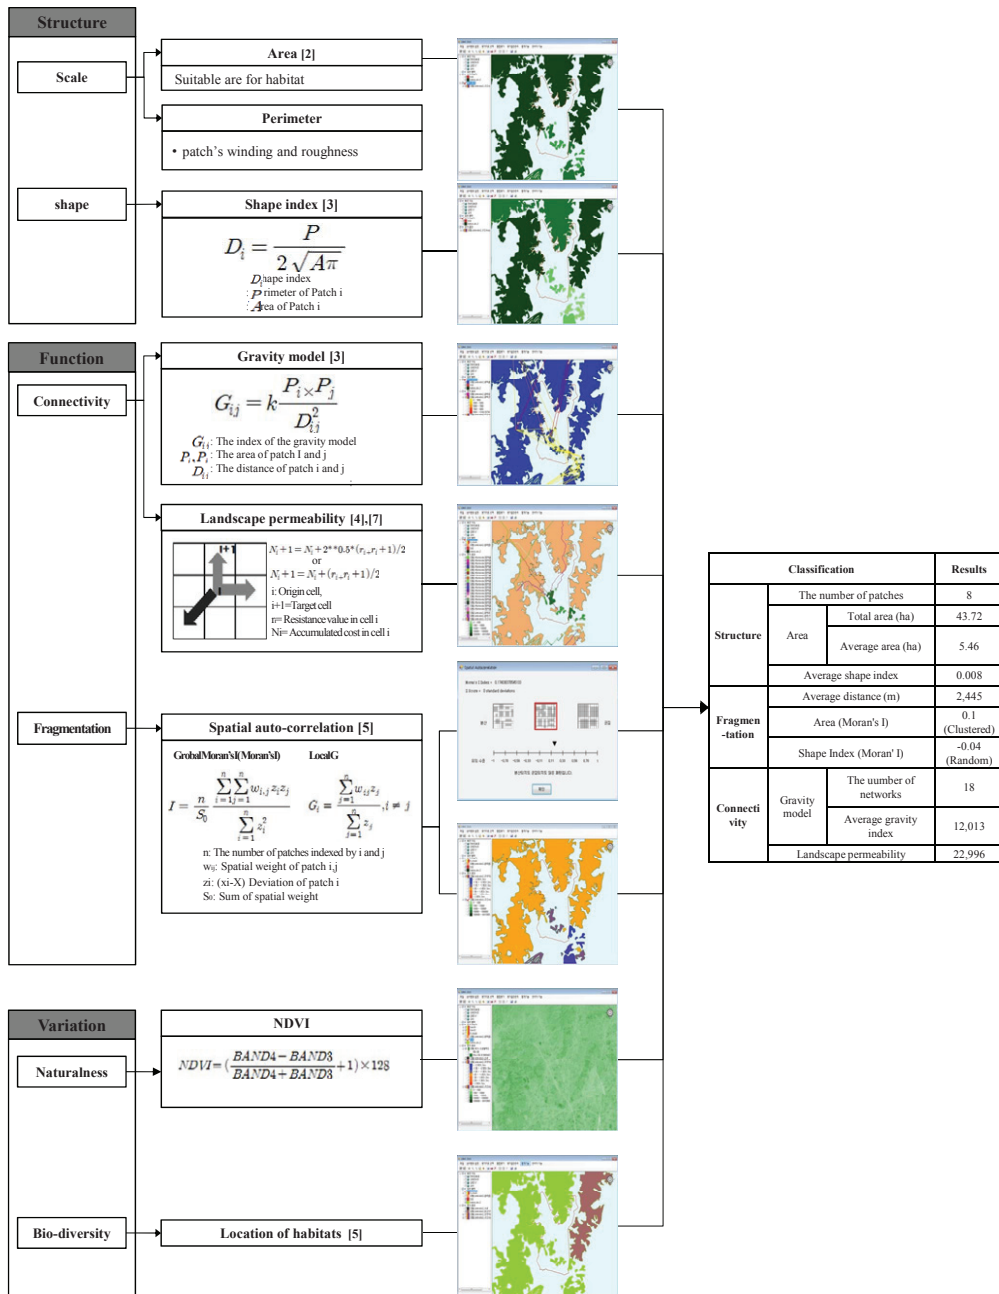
Structure

Scale

Area [2]

Suitable are for habitat

Perimeter

• patch's winding and roughness

shape

Shape index [3]

$D_i = \frac{P}{2\sqrt{A\pi}}$

$D_i$ hape index
: $P$ rimeter of Patch i
: $A$ ea of Patch i

Function

Connectivity

Gravity model [3]

$G_{ij} = k\frac{P_i \times P_j}{D_{ij}^2}$

$G_{ij}$: The index of the gravity model
$P_i, P_j$: The area of patch I and j
$D_{ij}$: The distance of patch i and j

Landscape permeability [4],[7]

i+1

$N_i+1 = N_i + 2^{**}0.5^*(r_i - r_i + 1)/2$
or
$N_i+1 = N_i + (r_i - r_i + 1)/2$
i: Origin cell,
i+1=Target cell
ri= Resistance value in cell i
Ni= Accumulated cost in cell i

Fragmentation

Spatial auto-correlation [5]

GrobalMoran'sI(Moran'sI)    LocalG

$I = \frac{n}{S_0}\frac{\sum_{i=1}^{n}\sum_{j=1}^{n} w_{i,j} z_i z_j}{\sum_{i=1}^{n} z_i^2}$    $G_i = \frac{\sum_{j=1}^{n} w_{ij} z_j}{\sum_{j=1}^{n} z_j}, i \neq j$

n: The number of patches indexed by i and j
wij: Spatial weight of patch i,j
zi: (xi-X) Deviation of patch i
S0: Sum of spatial weight

Variation

Naturalness

NDVI

$NDVI = (\frac{BAND4 - BAND3}{BAND4 + BAND3} + 1) \times 128$

Bio-diversity

Location of habitats [5]

| Classification | | | Results |
|---|---|---|---|
| Structure | The number of patches | | 8 |
| | Area | Total area (ha) | 43.72 |
| | | Average area (ha) | 5.46 |
| | Average shape index | | 0.008 |
| Fragmen -tation | Average distance (m) | | 2,445 |
| | Area (Moran's I) | | 0.1 (Clustered) |
| | Shape Index (Moran' I) | | -0.04 (Random) |
| Connecti vity | Gravity model | The uumber of networks | 18 |
| | | Average gravity index | 12,013 |
| | Landscape permeability | | 22,996 |